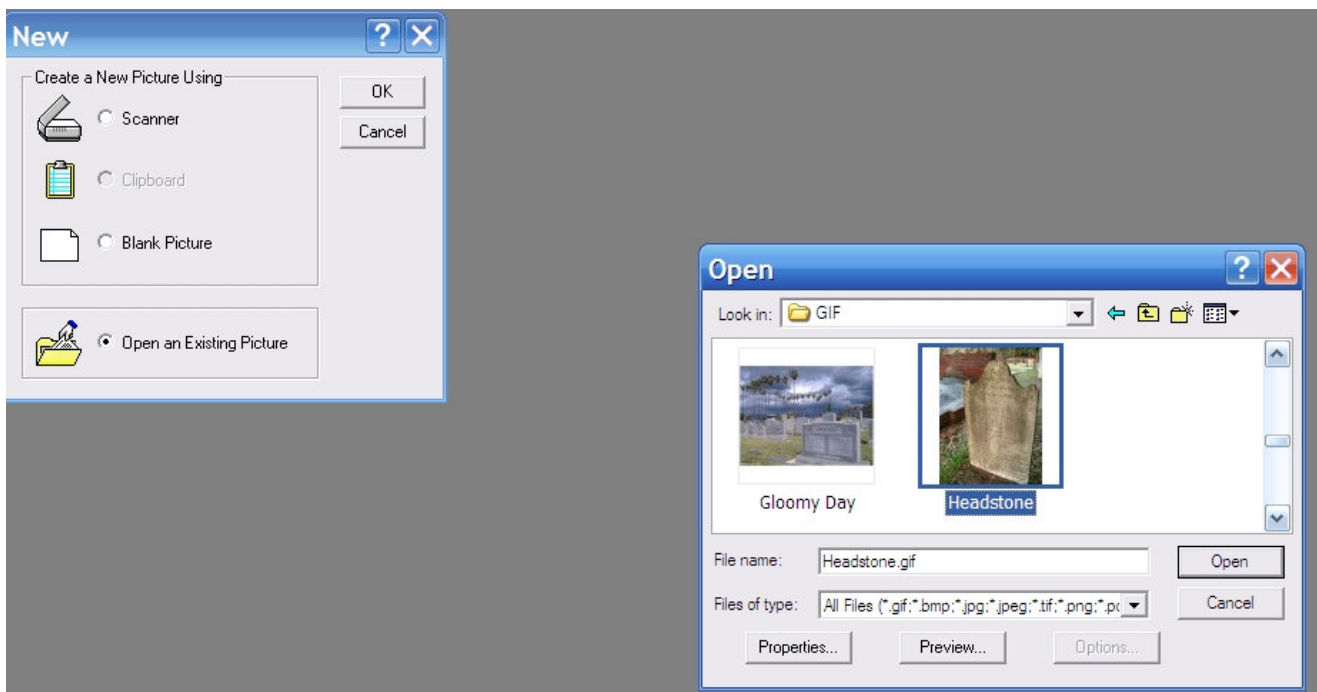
New

Create a New Picture Using

Scanner

Clipboard

Blank Picture

Open an Existing Picture

OK

Cancel

Open

Look in: GIF

Gloomy Day

Headstone

File name: Headstone.gif

Files of type: All Files (*.gif;*.bmp;*.jpg;*.jpeg;*.tif;*.png;*.pc

Open

Cancel

Properties...

Preview...

Options...